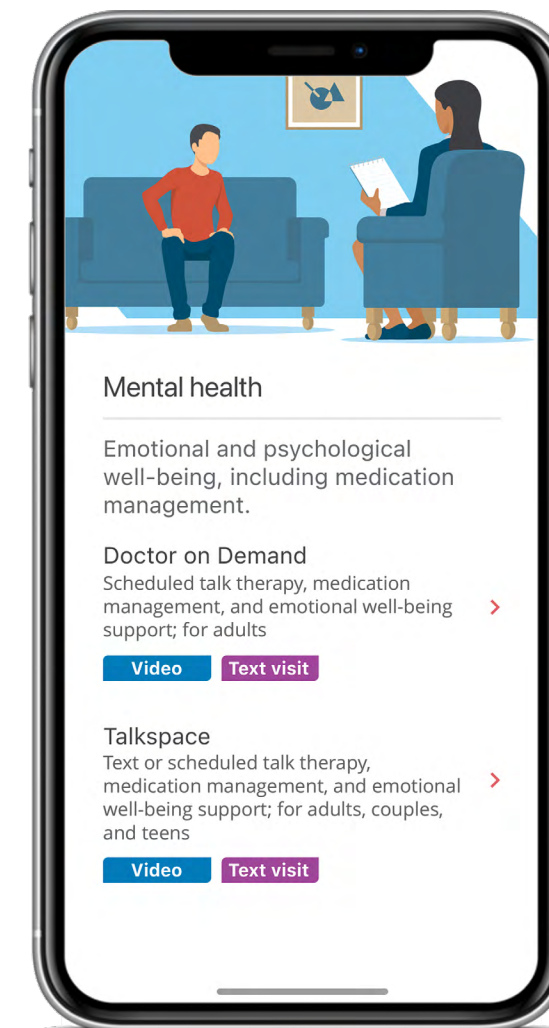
Mental health

Emotional and psychological well-being, including medication management.

Doctor on Demand
Scheduled talk therapy, medication management, and emotional well-being support; for adults

Video Text visit

Talkspace
Text or scheduled talk therapy, medication management, and emotional well-being support; for adults, couples, and teens

Video Text visit